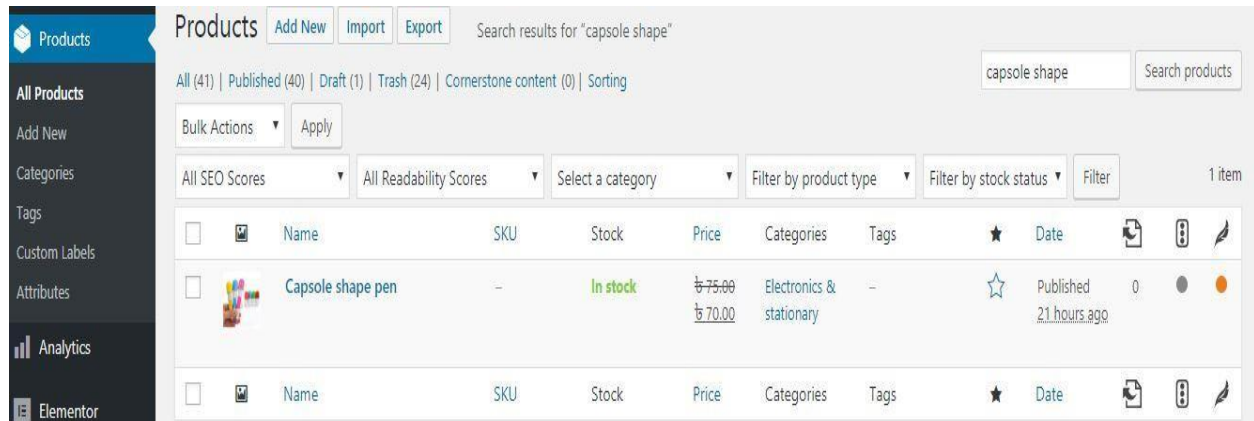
Products

All Products
Add New
Categories
Tags
Custom Labels
Attributes

Analytics

Elementor

Products Add New Import Export Search results for "capsole shape"

All (41) | Published (40) | Draft (1) | Trash (24) | Cornerstone content (0) | Sorting

capsole shape Search products

Bulk Actions Apply

All SEO Scores | All Readability Scores | Select a category | Filter by product type | Filter by stock status | Filter

1 item

| | | Name | SKU | Stock | Price | Categories | Tags | ★ | Date | | | |
|---|---|---|---|---|---|---|---|---|---|---|---|---|
| | | Capsole shape pen | – | In stock | ৳75.00 ৳70.00 | Electronics & stationary | – | ☆ | Published 21 hours ago | 0 | | |
| | | Name | SKU | Stock | Price | Categories | Tags | ★ | Date | | | |